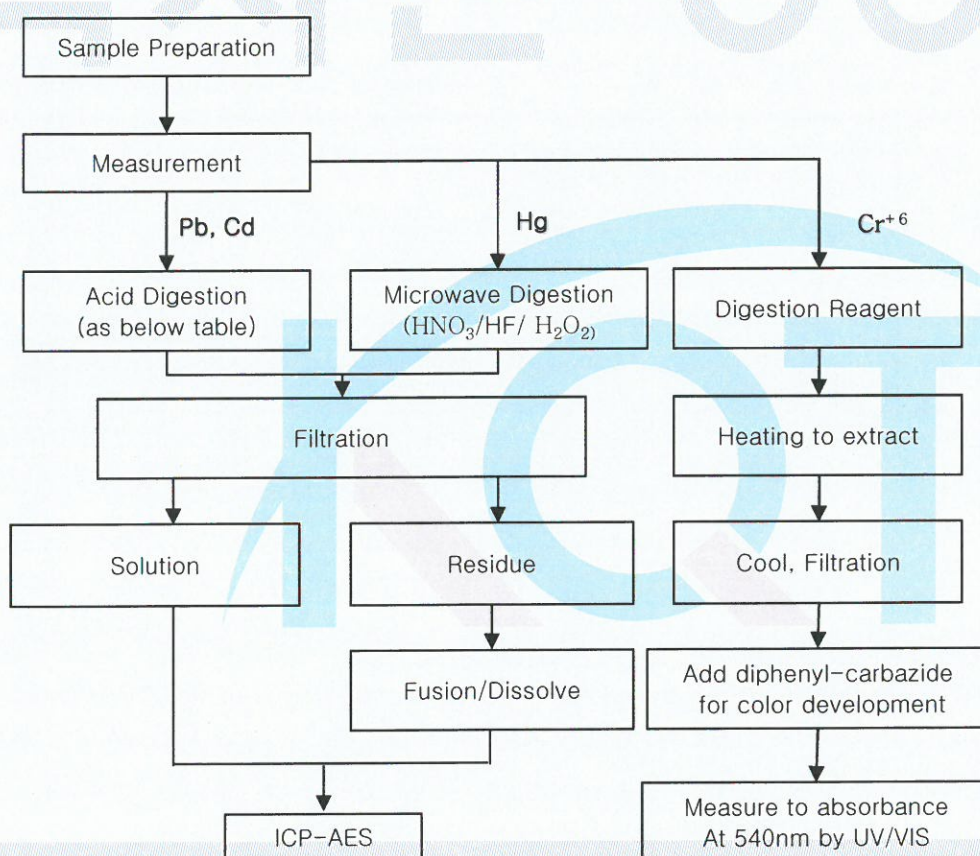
Sample Preparation

Measurement

Pb, Cd

Hg

$Cr^{+6}$

Acid Digestion (as below table)

Microwave Digestion ($HNO_3$/HF/ $H_2O_2$)

Digestion Reagent

Filtration

Heating to extract

Solution

Residue

Cool, Filtration

Fusion/Dissolve

Add diphenyl-carbazide for color development

ICP-AES

Measure to absorbance At 540nm by UV/VIS